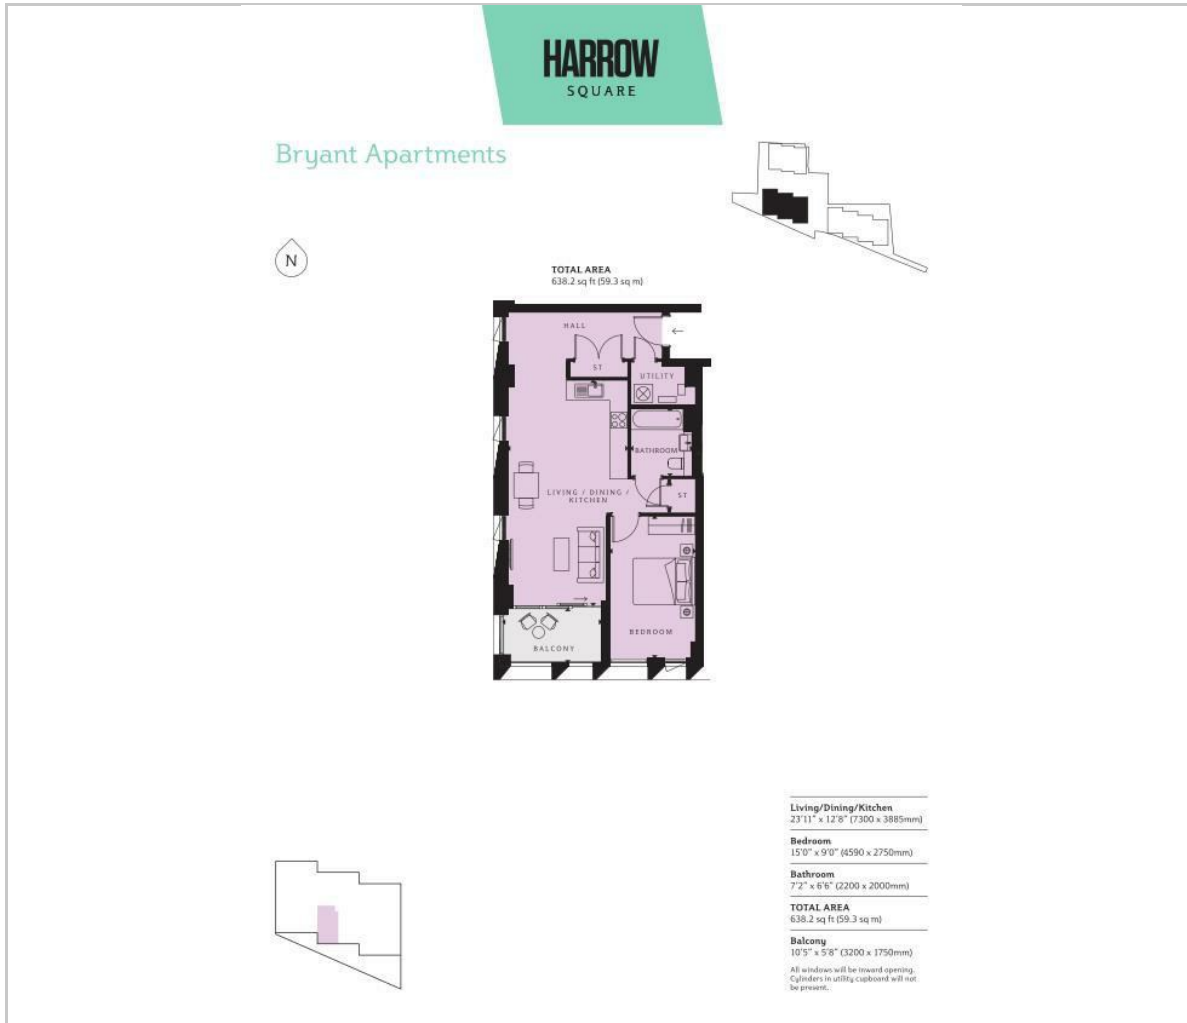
HARROW
SQUARE

Bryant Apartments

N

TOTAL AREA
638.2 sq ft (59.3 sq m)

HALL
ST
UTILITY
BATHROOM
LIVING / DINING / KITCHEN
ST
BEDROOM
BALCONY

Living/Dining/Kitchen
23'11" x 12'8" (7300 x 3885mm)

Bedroom
15'0" x 9'0" (4590 x 2750mm)

Bathroom
7'2" x 6'6" (2200 x 2000mm)

TOTAL AREA
638.2 sq ft (59.3 sq m)

Balcony
10'5" x 5'8" (3200 x 1750mm)

All windows will be inward opening. Cylinders in utility cupboard will not be present.